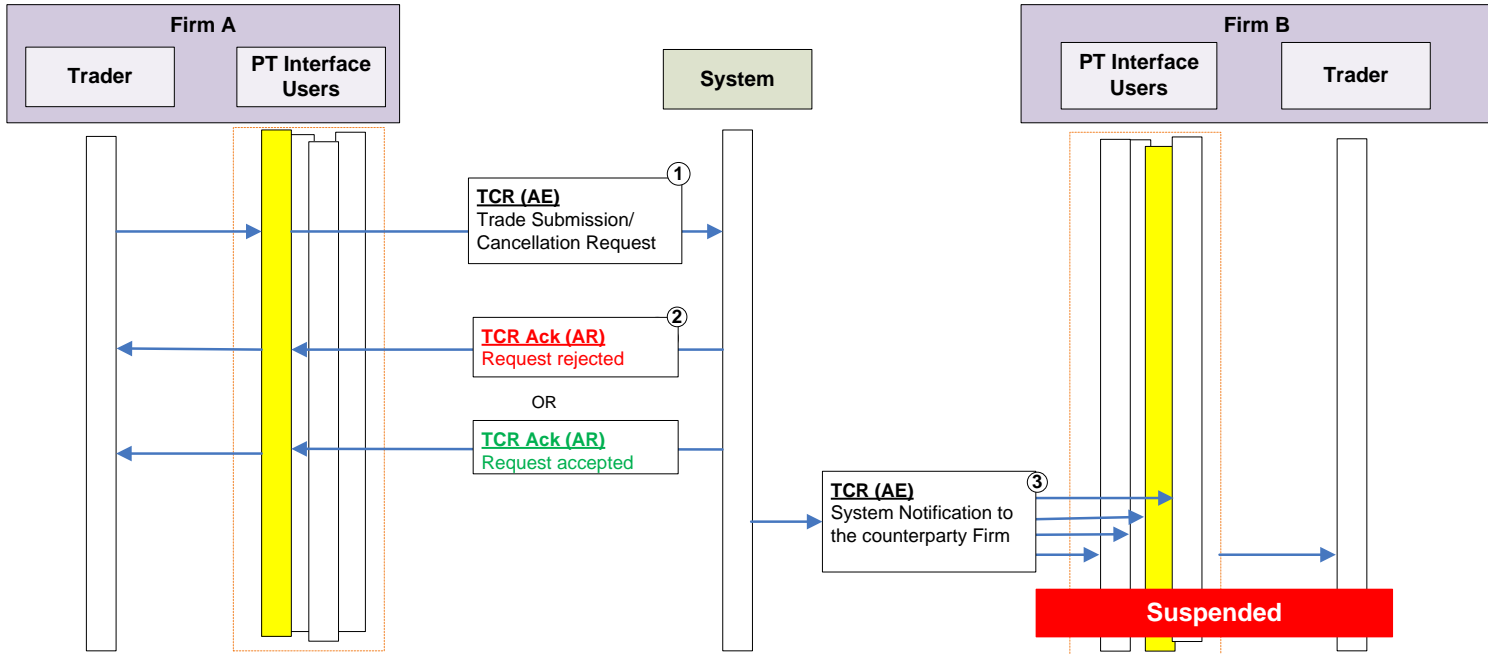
Firm A

Trader

PT Interface Users

System

Firm B

PT Interface Users

Trader

1
TCR (AE)
Trade Submission/ Cancellation Request

2
TCR Ack (AR)
Request rejected

OR

TCR Ack (AR)
Request accepted

3
TCR (AE)
System Notification to the counterparty Firm

Suspended